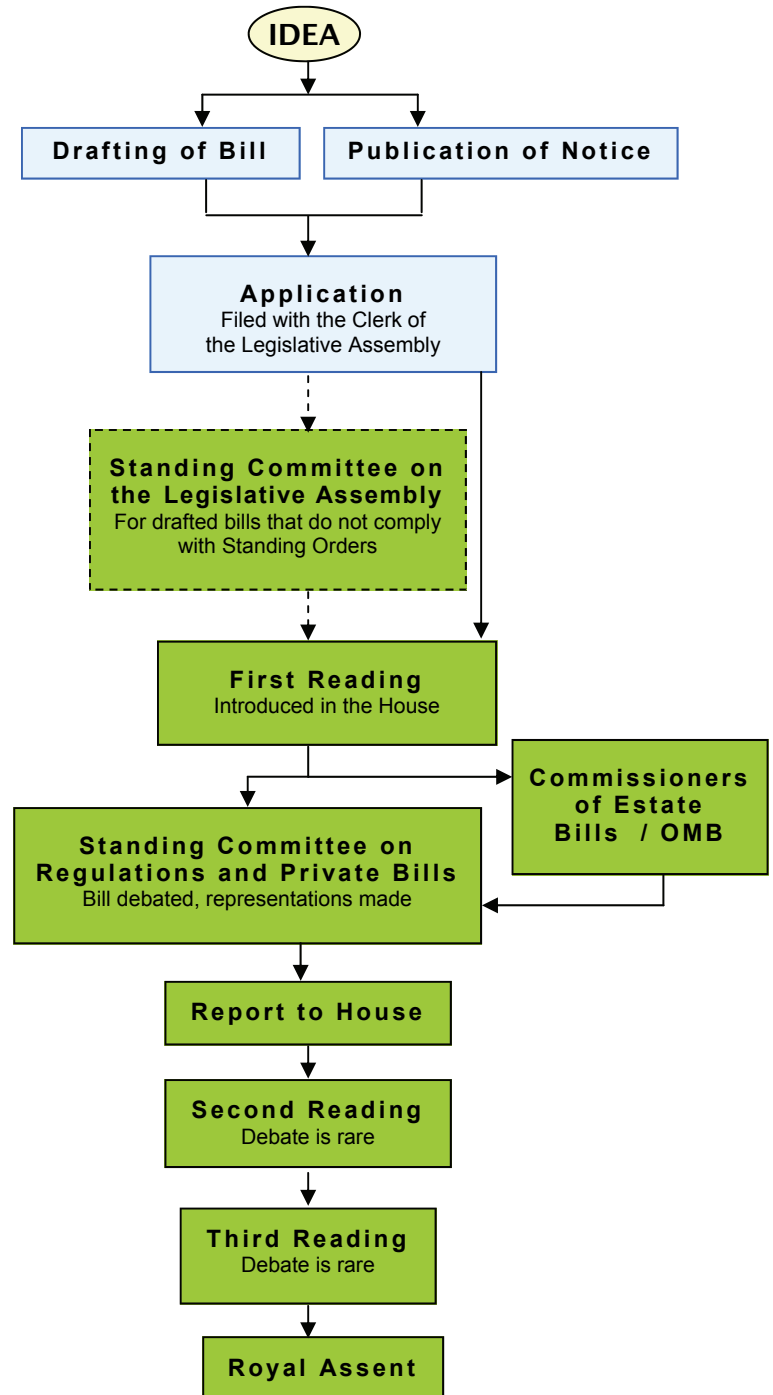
IDEA

Drafting of Bill

Publication of Notice

Application
Filed with the Clerk of the Legislative Assembly

Standing Committee on the Legislative Assembly
For drafted bills that do not comply with Standing Orders

First Reading
Introduced in the House

Commissioners of Estate Bills / OMB

Standing Committee on Regulations and Private Bills
Bill debated, representations made

Report to House

Second Reading
Debate is rare

Third Reading
Debate is rare

Royal Assent